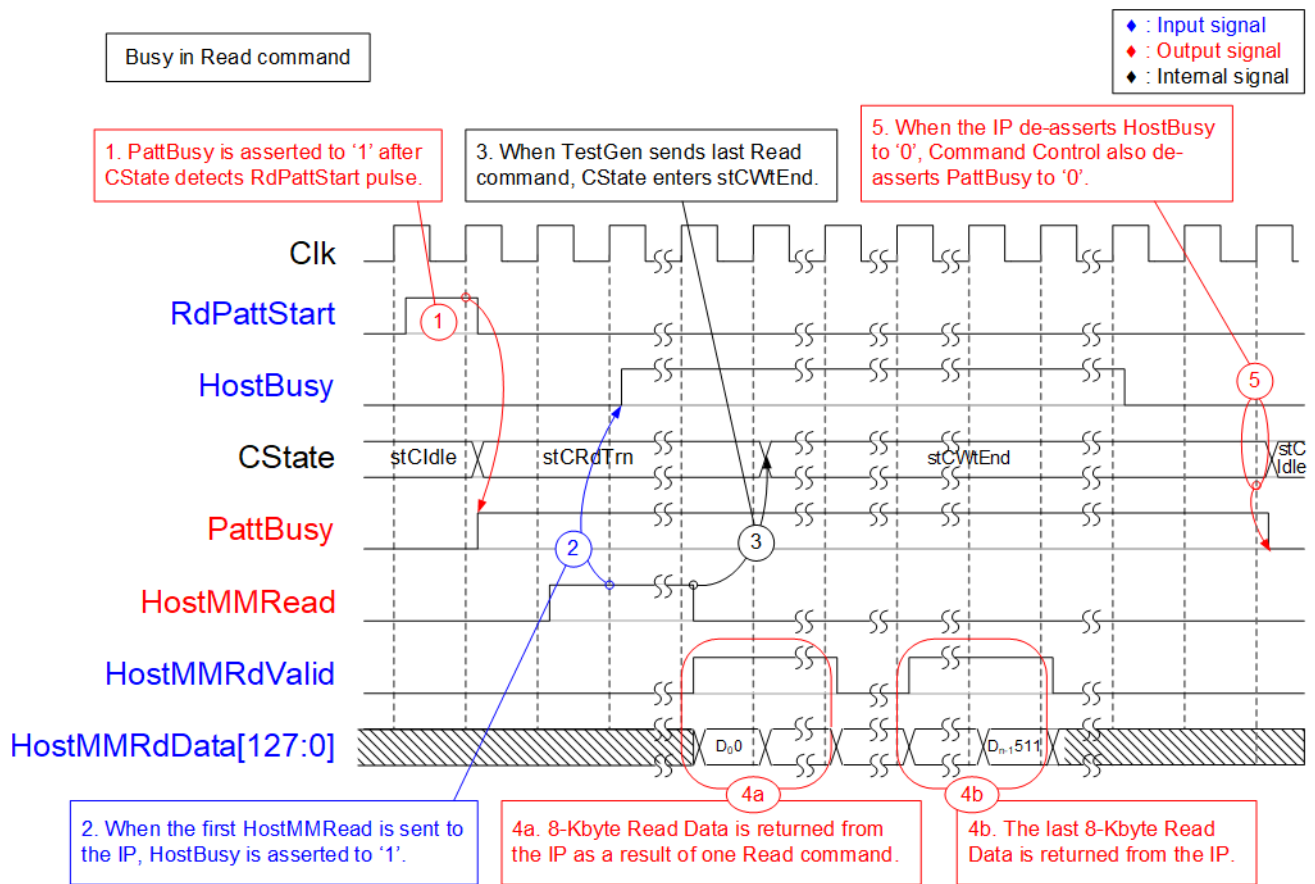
Busy in Read command

♦ : Input signal
♦ : Output signal
♦ : Internal signal

1. PattBusy is asserted to '1' after CState detects RdPattStart pulse.

3. When TestGen sends last Read command, CState enters stCWtEnd.

5. When the IP de-asserts HostBusy to '0', Command Control also de-asserts PattBusy to '0'.

Clk

RdPattStart

1

HostBusy

5

CState

stCIdle

stCRdTrn

stCWtEnd

stC Idle

PattBusy

2

3

HostMMRead

HostMMRdValid

HostMMRdData[127:0]

$D_0 0$

$D_{n-1} 511$

4a

4b

2. When the first HostMMRead is sent to the IP, HostBusy is asserted to '1'.

4a. 8-Kbyte Read Data is returned from the IP as a result of one Read command.

4b. The last 8-Kbyte Read Data is returned from the IP.